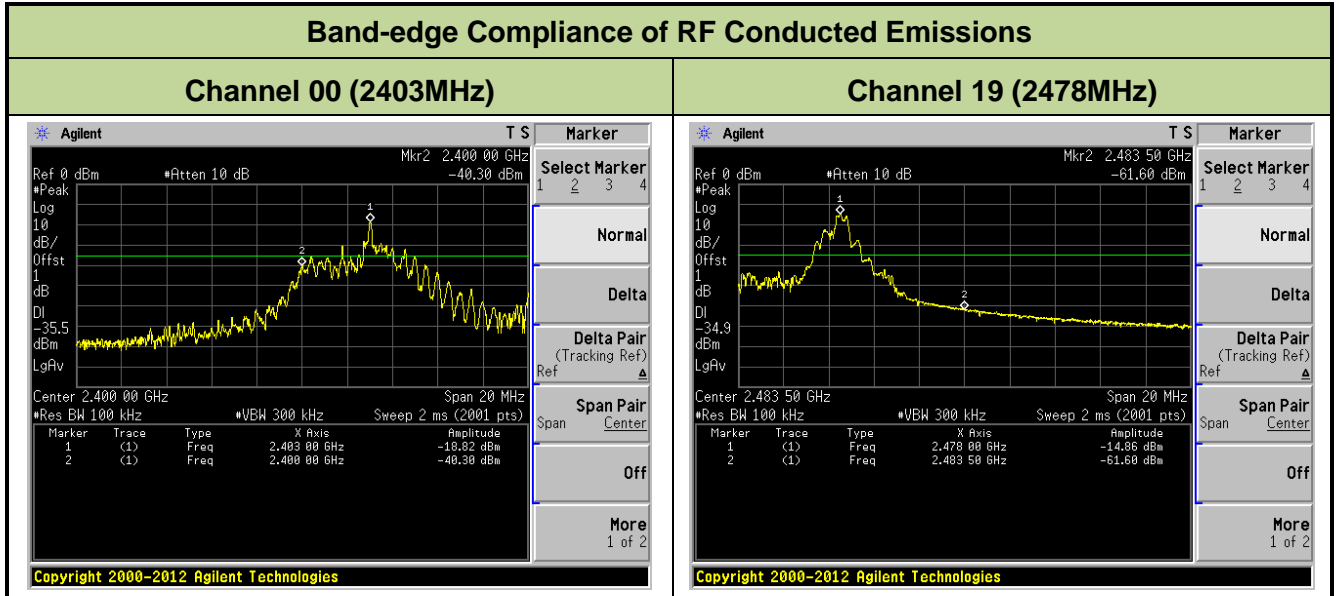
Band-edge Compliance of RF Conducted Emissions

| Channel 00 (2403MHz) | Channel 19 (2478MHz) |
|---|---|

Agilent T S
Marker
Mkr2 2.400 00 GHz
Ref 0 dBm #Atten 10 dB -40.30 dBm
#Peak
Log
10
dB/
Offst
1
dB
DI
-35.5
dBm
LgAv
1
2
Center 2.400 00 GHz Span 20 MHz
#Res BW 100 kHz #VBW 300 kHz Sweep 2 ms (2001 pts)

| Marker | Trace | Type | X Axis | Amplitude |
|---|---|---|---|---|
| 1 | (1) | Freq | 2.403 00 GHz | -18.82 dBm |
| 2 | (1) | Freq | 2.400 00 GHz | -40.30 dBm |

Select Marker
1 2 3 4
Normal
Delta
Delta Pair
(Tracking Ref)
Ref
Span Pair
Span Center
Off
More
1 of 2
Copyright 2000-2012 Agilent Technologies

Agilent T S
Marker
Mkr2 2.483 50 GHz
Ref 0 dBm #Atten 10 dB -61.60 dBm
#Peak
Log
10
dB/
Offst
1
dB
DI
-34.9
dBm
LgAv
1
2
Center 2.483 50 GHz Span 20 MHz
#Res BW 100 kHz #VBW 300 kHz Sweep 2 ms (2001 pts)

| Marker | Trace | Type | X Axis | Amplitude |
|---|---|---|---|---|
| 1 | (1) | Freq | 2.478 00 GHz | -14.86 dBm |
| 2 | (1) | Freq | 2.483 50 GHz | -61.60 dBm |

Select Marker
1 2 3 4
Normal
Delta
Delta Pair
(Tracking Ref)
Ref
Span Pair
Span Center
Off
More
1 of 2
Copyright 2000-2012 Agilent Technologies